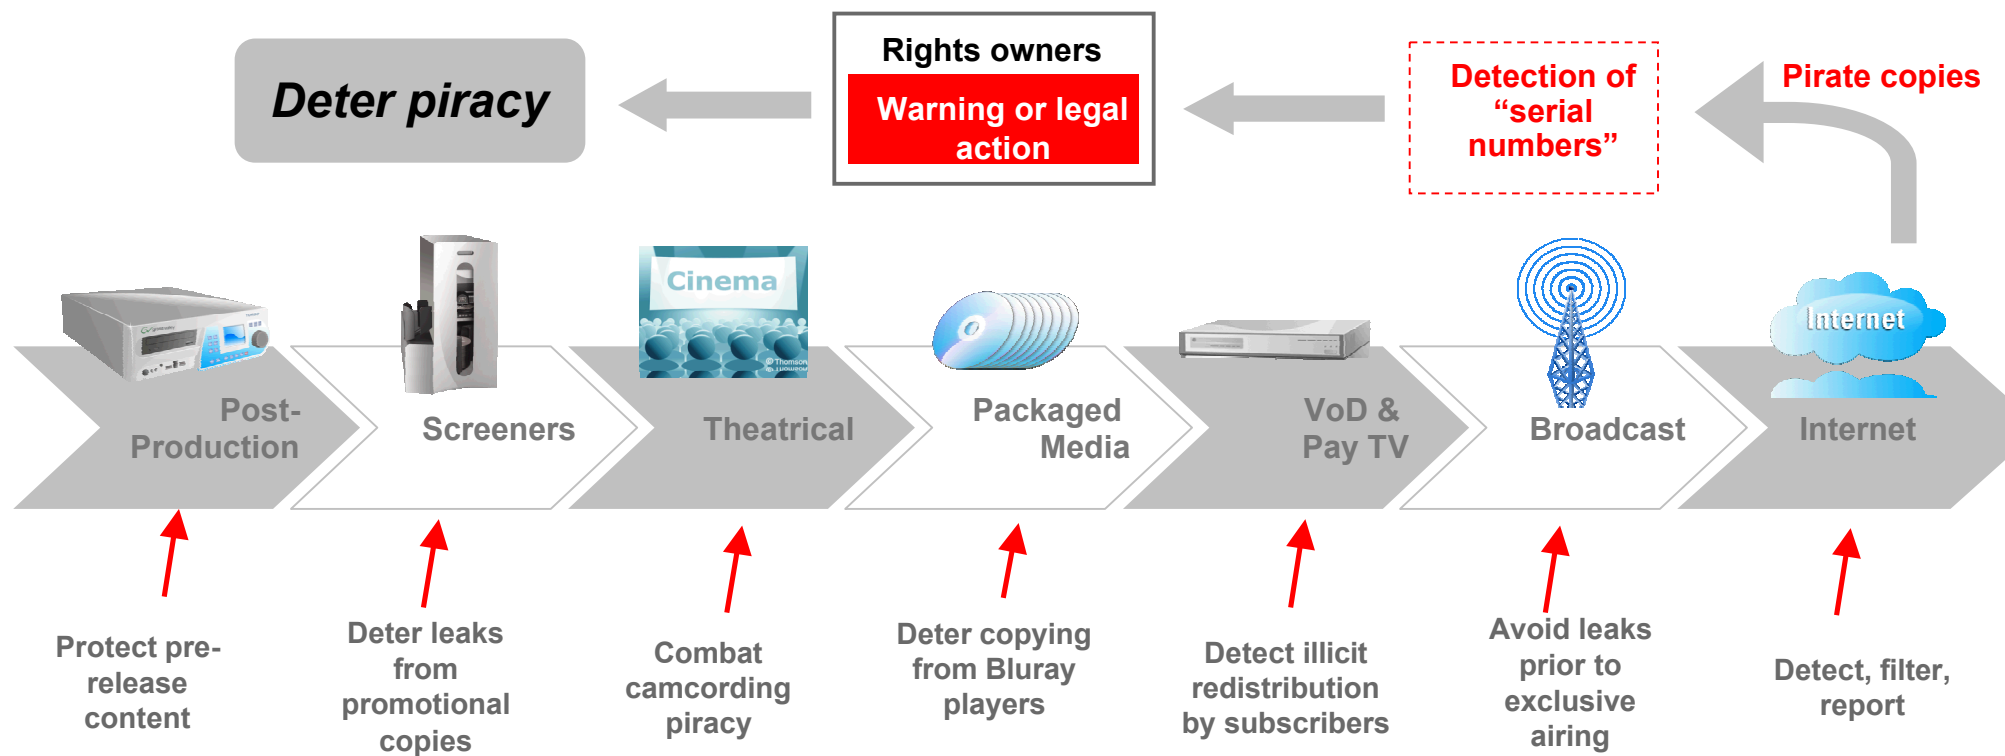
Deter piracy

Rights owners

Warning or legal action

Detection of “serial numbers”

Pirate copies

Cinema

Internet

Post-Production

Screeners

Theatrical

Packaged Media

VoD & Pay TV

Broadcast

Internet

Protect pre-release content

Deter leaks from promotional copies

Combat camcording piracy

Deter copying from Bluray players

Detect illicit redistribution by subscribers

Avoid leaks prior to exclusive airing

Detect, filter, report